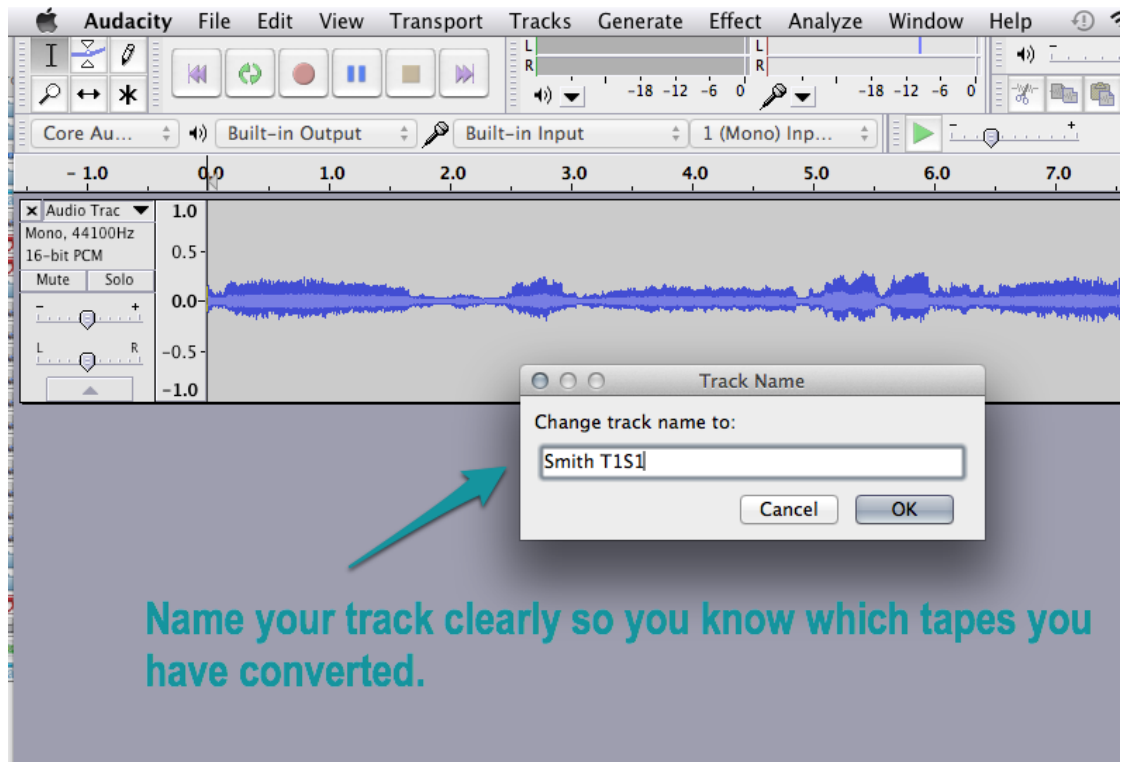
Audacity File Edit View Transport Tracks Generate Effect Analyze Window Help

L
R
-18 -12 -6 0
L
R
-18 -12 -6 0

Core Au... Built-in Output Built-in Input 1 (Mono) Inp...

- 1.0 0.0 1.0 2.0 3.0 4.0 5.0 6.0 7.0

× Audio Trac
Mono, 44100Hz
16-bit PCM
Mute Solo
- +
L R

1.0
0.5
0.0
-0.5
-1.0

Track Name

Change track name to:

Smith T1S1

Cancel OK

Name your track clearly so you know which tapes you have converted.